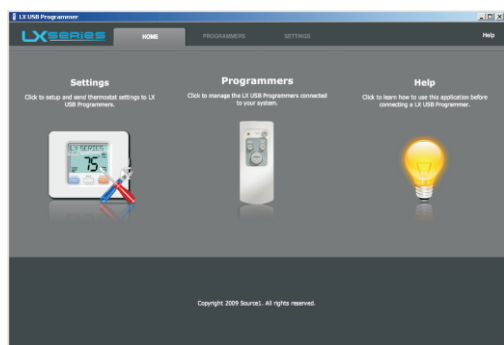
LX USB Programmer

LXSERIES

HOME

PROGRAMMERS

SETTINGS

Help

Settings

Click to setup and send thermostat settings to LX USB Programmers.

LX SERIES

75

Programmers

Click to manage the LX USB Programmers connected to your system.

Help

Click to learn how to use this application before connecting a LX USB Programmer.

Copyright 2009 Source1. All rights reserved.